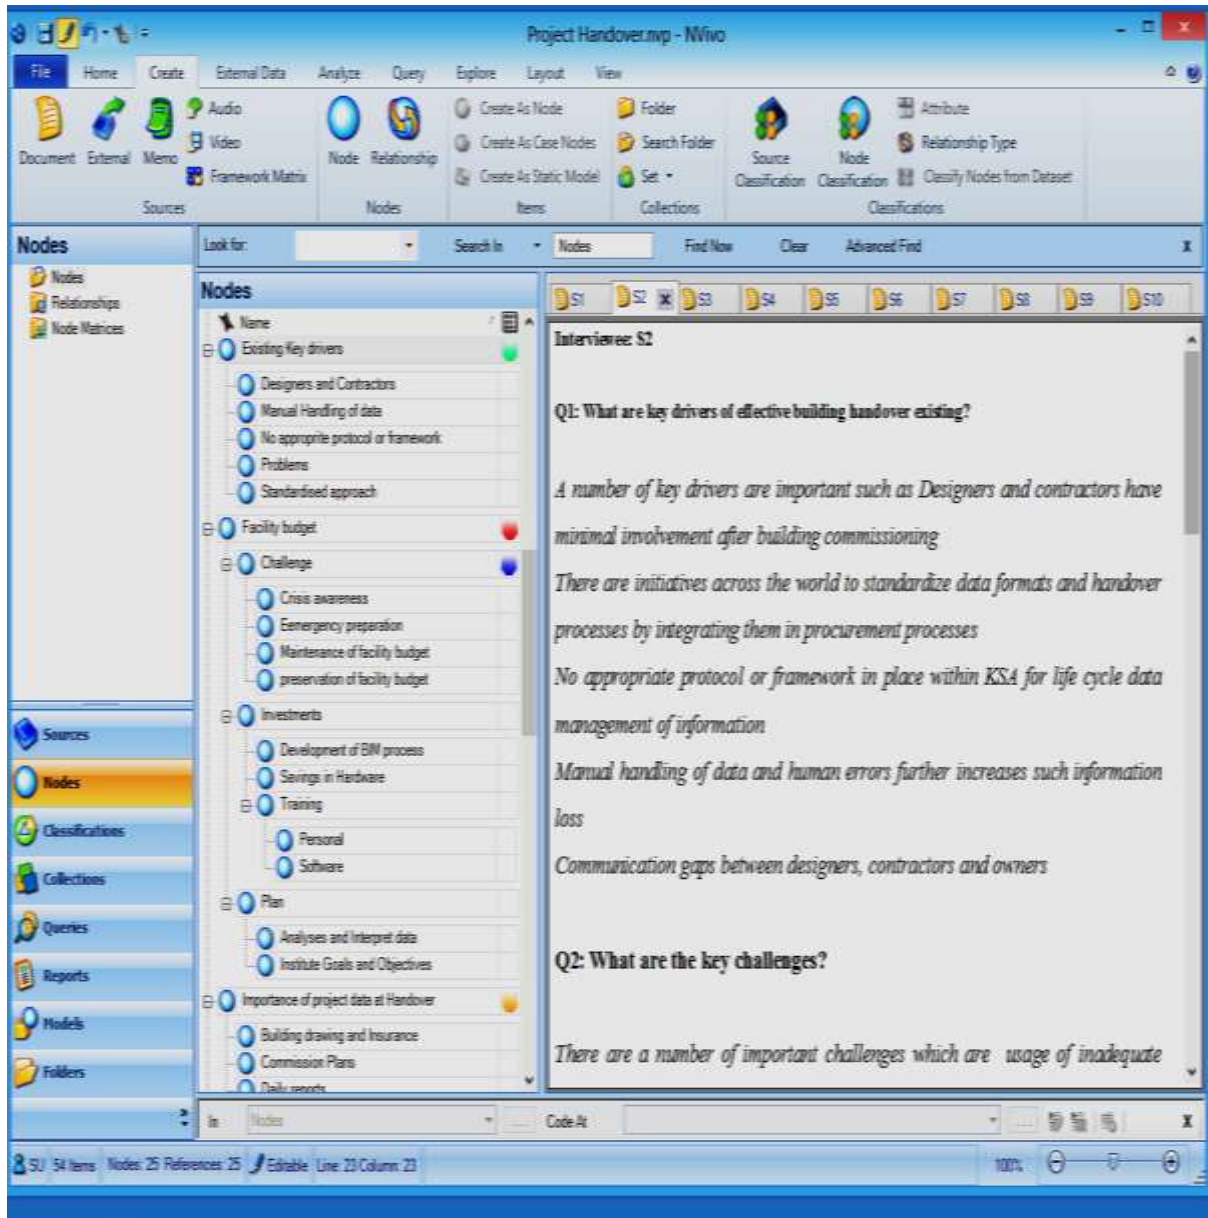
Project Handover.nvp - NVivo

File Home Create External Data Analyze Query Explore Layout View

Document External Memo Audio Video Framework Matrix Sources

Node Relationship Nodes

Create As Node Create As Case Nodes Create As Static Model Items

Folder Search Folder Set Collections

Source Classification Node Classification Attribute Relationship Type Classify Nodes from Dataset Classifications

Nodes

Nodes
Relationships
Node Matrices

Look for: Search In Nodes Find Now Clear Advanced Find

Nodes

Name
Existing Key drivers
Designers and Contractors
Manual Handling of data
No approprite protocol or framework
Problems
Standardised approach
Facility budget
Challenge
Crisis awareness
Eemergency preparation
Maintenance of facility budget
preservation of facility budget
Investments
Development of BIM process
Savings in Hardware
Training
Personal
Software
Plan
Analyses and Interpret data
Institute Goals and Objectives
Importance of project data at Handover
Building drawing and Insurance
Commission Plans
Daily reports

S1 S2 S3 S4 S5 S6 S7 S8 S9 S10

Interviewee: S2

Q1: What are key drivers of effective building handover existing?

A number of key drivers are important such as Designers and contractors have minimal involvement after building commissioning

There are initiatives across the world to standardize data formats and handover processes by integrating them in procurement processes

No appropriate protocol or framework in place within KSA for life cycle data management of information

Manual handling of data and human errors further increases such information loss

Communication gaps between designers, contractors and owners

Q2: What are the key challenges?

There are a number of important challenges which are usage of inadequate

Sources
Nodes
Classifications
Collections
Queries
Reports
Models
Folders

In Nodes Code At

SU 54 Items Nodes: 25 References: 25 Editable Line: 23 Column: 23 100%